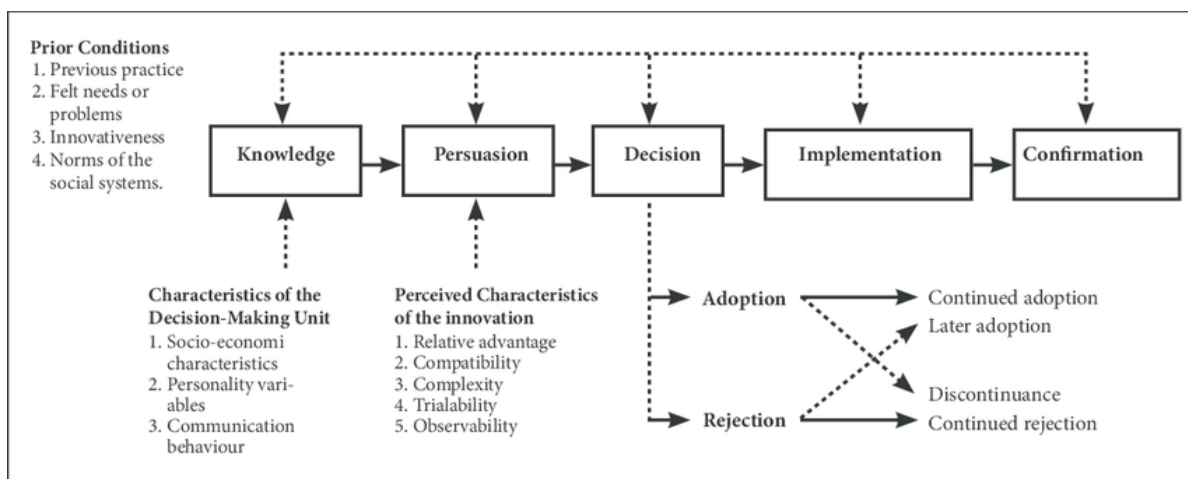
Prior Conditions
1. Previous practice
2. Felt needs or problems
3. Innovativeness
4. Norms of the social systems.

Knowledge

Persuasion

Decision

Implementation

Confirmation

Characteristics of the Decision-Making Unit
1. Socio-economi characteristics
2. Personality variables
3. Communication behaviour

Perceived Characteristics of the innovation
1. Relative advantage
2. Compatibility
3. Complexity
4. Trialability
5. Observability

Adoption

Rejection

Continued adoption

Later adoption

Discontinuance

Continued rejection